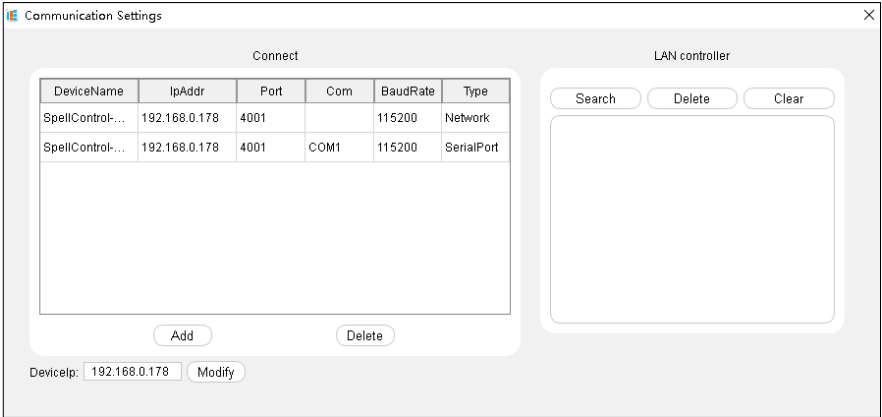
Communication Settings

Connect

| DeviceName | IpAddr | Port | Com | BaudRate | Type |
|---|---|---|---|---|---|
| SpellControl-... | 192.168.0.178 | 4001 | | 115200 | Network |
| SpellControl-... | 192.168.0.178 | 4001 | COM1 | 115200 | SerialPort |

Add Delete

DeviceIp: 192.168.0.178 Modify

LAN controller

Search Delete Clear